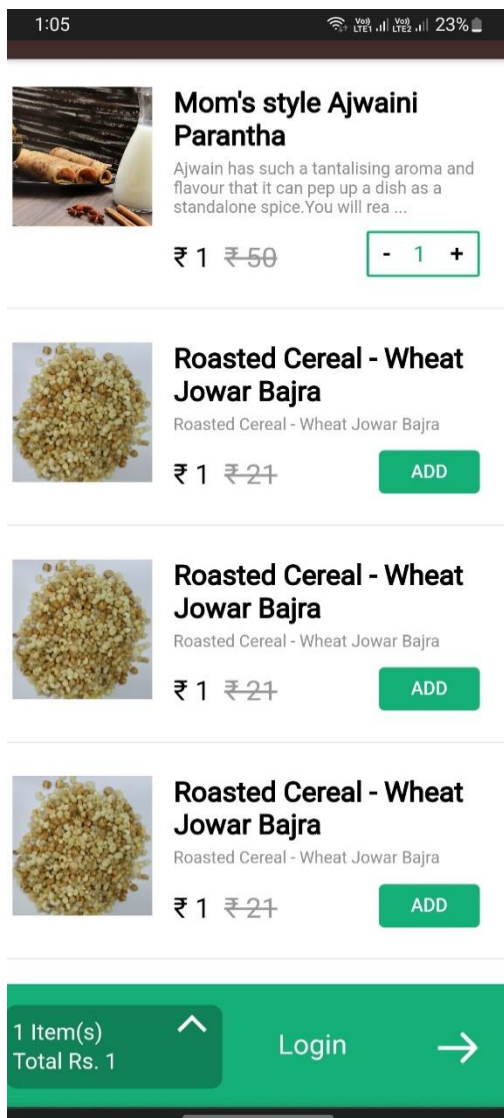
1:05

Vo) LTE1 Vo) LTE2 23%

Mom's style Ajwaini Parantha

Ajwain has such a tantalising aroma and flavour that it can pep up a dish as a standalone spice.You will rea ...

₹1 ₹50

- 1 +

Roasted Cereal - Wheat Jowar Bajra

Roasted Cereal - Wheat Jowar Bajra

₹1 ₹21

ADD

Roasted Cereal - Wheat Jowar Bajra

Roasted Cereal - Wheat Jowar Bajra

₹1 ₹21

ADD

Roasted Cereal - Wheat Jowar Bajra

Roasted Cereal - Wheat Jowar Bajra

₹1 ₹21

ADD

1 Item(s)
Total Rs. 1

Login